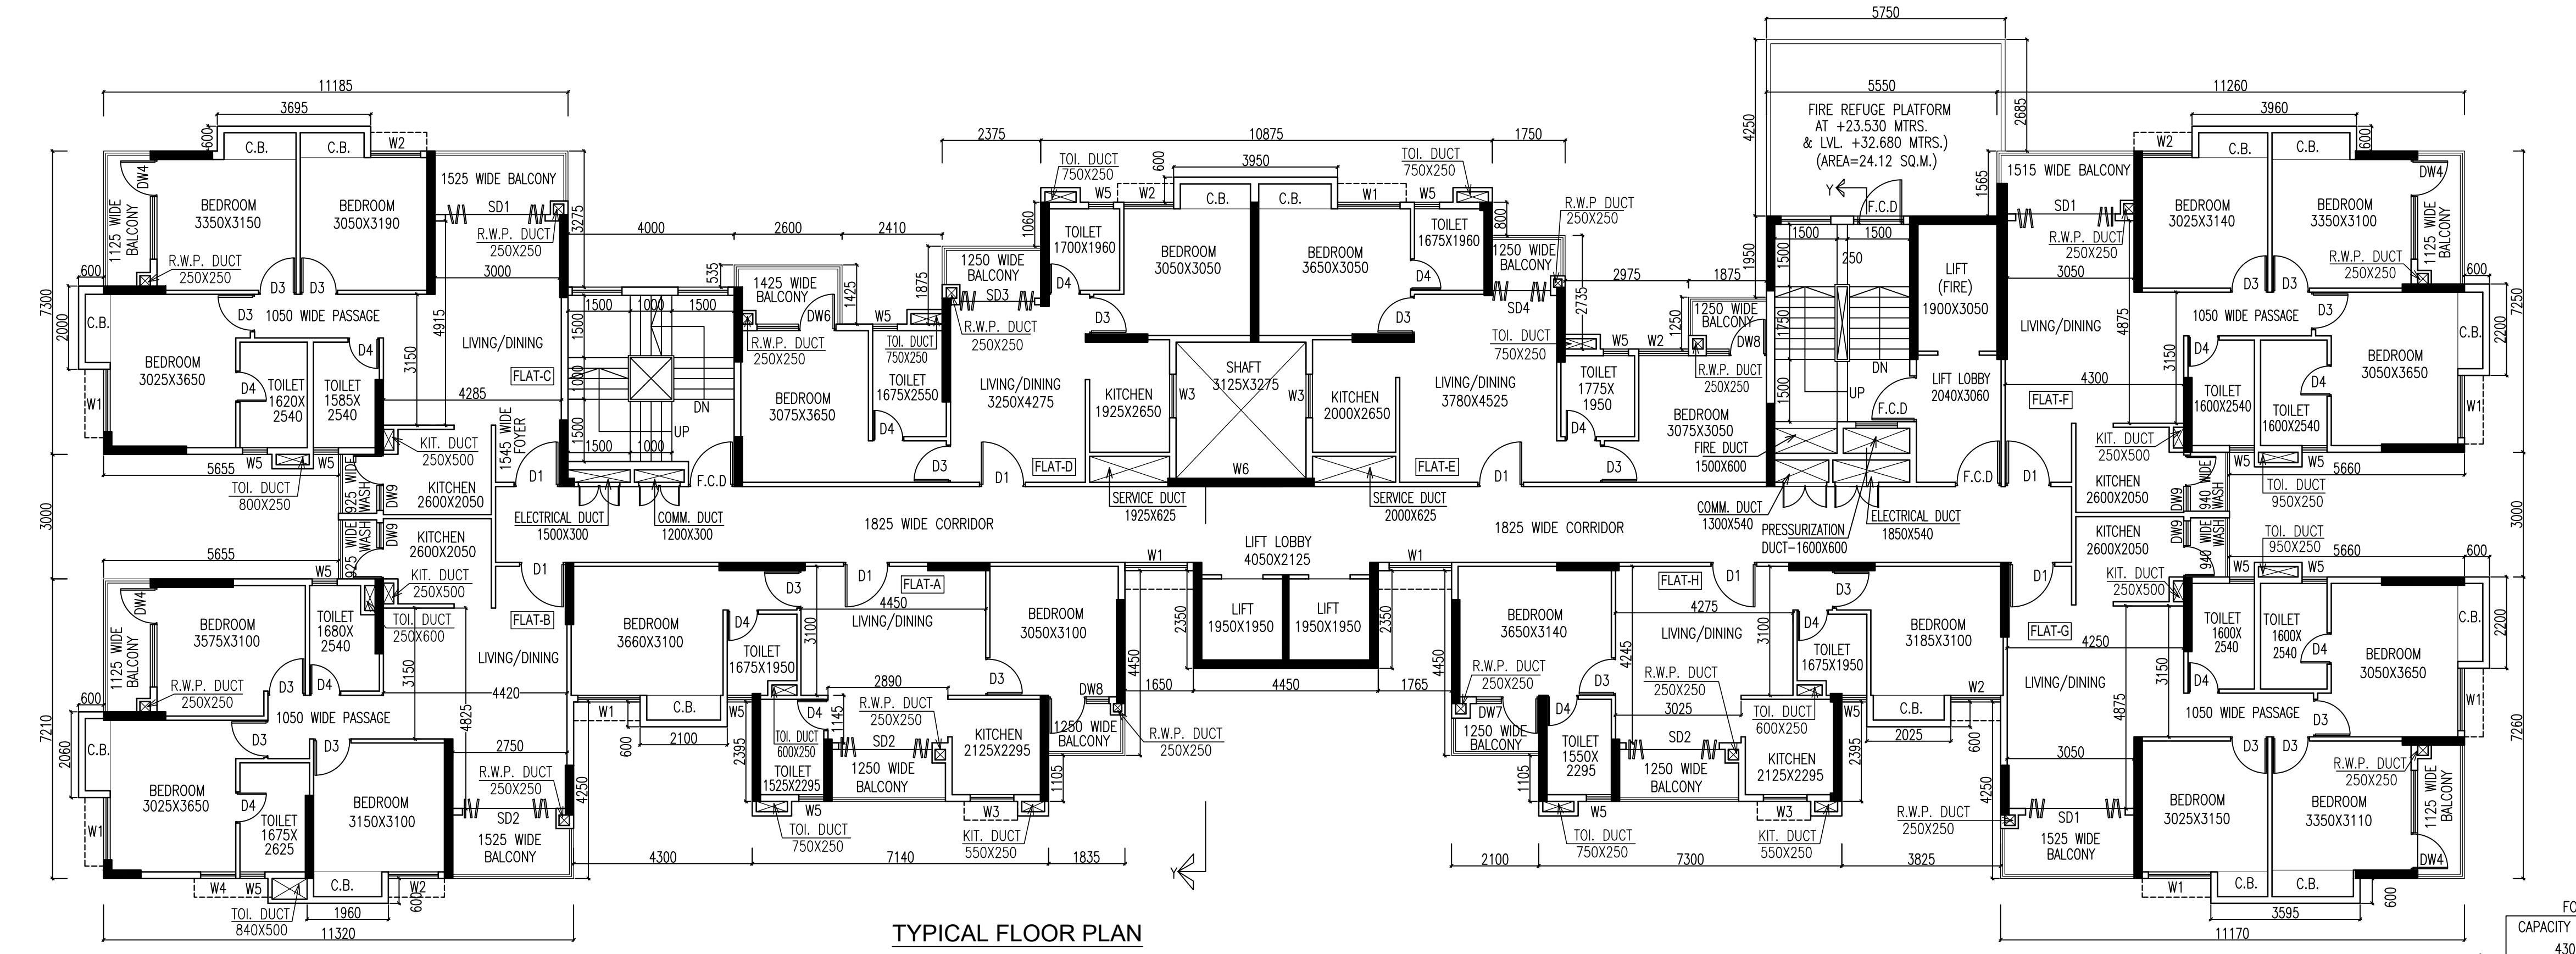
5750
5550
FIRE REFUGE PLATFORM AT +23.530 MTRS. & LVL. +32.680 MTRS.) (AREA=24.12 SQ.M.)
11185
3695
11260
3960
2375
10875
1750
600
C.B.
C.B.
W2
1525 WIDE BALCONY
DW4
BEDROOM 3350X3150
BEDROOM 3050X3190
1125 WIDE BALCONY
SD1
R.W.P. DUCT 250X250
R.W.P. DUCT 250X250
3000
3275
4000
2600
2410
TOI. DUCT 750X250
W5
W2
3950
C.B.
C.B.
W1
TOI. DUCT 750X250
W5
TOILET 1700X1960
BEDROOM 3050X3050
BEDROOM 3650X3050
TOILET 1675X1960
1250 WIDE BALCONY
R.W.P DUCT 250X250
SD4
1515 WIDE BALCONY
W2
C.B.
C.B.
DW4
SD1
BEDROOM 3025X3140
BEDROOM 3350X3100
1125 WIDE BALCONY
R.W.P. DUCT 250X250
R.W.P. DUCT 250X250
3050
F.C.D
LIFT (FIRE) 1900X3050
1500
1500
250
2975
1875
1950
1425 WIDE BALCONY
1250 WIDE BALCONY
SD3
R.W.P. DUCT 250X250
DW6
R.W.P. DUCT 250X250
W5
TOI. DUCT 750X250
TOILET 1675X2550
BEDROOM 3075X3650
LIVING/DINING 3250X4275
KITCHEN 1925X2650
SHAFT 3125X3275
W3
W3
KITCHEN 2000X2650
LIVING/DINING 3780X4525
TOI. DUCT 750X250
TOILET 1775X 1950
W5
W2
1250 WIDE BALCONY
DW8
R.W.P. DUCT 250X250
BEDROOM 3075X3050
FIRE DUCT 1500X600
DN
UP
F.C.D
LIFT LOBBY 2040X3060
7300
2000
C.B.
600
D3
D3
D3
1050 WIDE PASSAGE
4915
LIVING/DINING
BEDROOM 3025X3650
D4
TOILET 1620X 2540
TOILET 1585X 2540
3150
FLAT-C
4285
W1
1545 WIDE FOYER
1500
1000
1500
DN
UP
1500
1000
LIVING/DINING
4875
1050 WIDE PASSAGE
D3
BEDROOM 3050X3650
C.B.
2200
7250
600
D4
D4
TOILET 1600X2540
TOILET 1600X2540
3150
4300
FLAT-F
W1
5655
W5
W5
TOI. DUCT 800X250
KIT. DUCT 250X500
KITCHEN 2600X2050
925 WIDE WASH
DW9
D1
F.C.D
ELECTRICAL DUCT 1500X300
COMM. DUCT 1200X300
D1
FLAT-D
D3
W6
SERVICE DUCT 1925X625
SERVICE DUCT 2000X625
FLAT-E
D1
D3
COMM. DUCT 1300X540
PRESSURIZATION DUCT-1600X600
ELECTRICAL DUCT 1850X540
F.C.D
D1
KIT. DUCT 250X500
KITCHEN 2600X2050
DW9
940 WIDE WASH
W5
W5
TOI. DUCT 950X250
5660
3000
1825 WIDE CORRIDOR
LIFT LOBBY 4050X2125
W1
W1
1825 WIDE CORRIDOR
3000
KITCHEN 2600X2050
925 WIDE WASH
DW9
5655
W5
KIT. DUCT 250X500
TOI. DUCT 250X600
KITCHEN 2600X2050
DW9
940 WIDE WASH
TOI. DUCT 950X250
5660
600
W5
W5
KIT. DUCT 250X500
DW4
BEDROOM 3575X3100
TOILET 1680X 2540
1125 WIDE BALCONY
R.W.P. DUCT 250X250
D3
D4
FLAT-B
D1
LIVING/DINING
3150
4825
BEDROOM 3660X3100
D3
D1
FLAT-A
4450
LIVING/DINING
D4
TOILET 1675X1950
3100
BEDROOM 3050X3100
LIFT 1950X1950
LIFT 1950X1950
2350
2350
BEDROOM 3650X3140
FLAT-H
4275
LIVING/DINING
D1
D3
D4
TOILET 1675X1950
3100
BEDROOM 3185X3100
D1
FLAT-G
4250
LIVING/DINING
TOILET 1600X 2540
TOILET 1600X 2540
D4
C.B.
BEDROOM 3050X3650
2200
D4
3150
600
1050 WIDE PASSAGE
4420
2890
R.W.P. DUCT 250X250
D3
DW8
1250 WIDE BALCONY
R.W.P. DUCT 250X250
4450
1650
4450
1765
4450
R.W.P. DUCT 250X250
DW7
1250 WIDE BALCONY
4245
R.W.P. DUCT 250X250
3025
D3
D4
TOI. DUCT 600X250
W2
4875
W1
1050 WIDE PASSAGE
D3
7210
2060
C.B.
D3
D3
BEDROOM 3025X3650
D4
W1
TOILET 1675X 2625
BEDROOM 3150X3100
2750
R.W.P. DUCT 250X250
1525 WIDE BALCONY
4250
W1
C.B.
W5
2100
600
2395
TOI. DUCT 600X250
D4
145
TOILET 1525X2295
SD2
1250 WIDE BALCONY
KITCHEN 2125X2295
1105
W5
W3
TOI. DUCT 750X250
KIT. DUCT 550X250
1105
D4
TOILET 1550X 2295
W5
TOI. DUCT 750X250
SD2
1250 WIDE BALCONY
KITCHEN 2125X2295
W3
KIT. DUCT 550X250
W5
2395
C.B.
2025
600
4250
R.W.P. DUCT 250X250
SD1
1525 WIDE BALCONY
3050
D3
D3
BEDROOM 3025X3150
BEDROOM 3350X3110
R.W.P. DUCT 250X250
1125 WIDE BALCONY
DW4
7260
4300
7140
1835
Y
2100
7300
3825
W4
W5
C.B.
W2
TOI. DUCT 840X500
1960
600
11320
W1
C.B.
C.B.
3595
600
11170
TYPICAL FLOOR PLAN
FO
CAPACITY
430